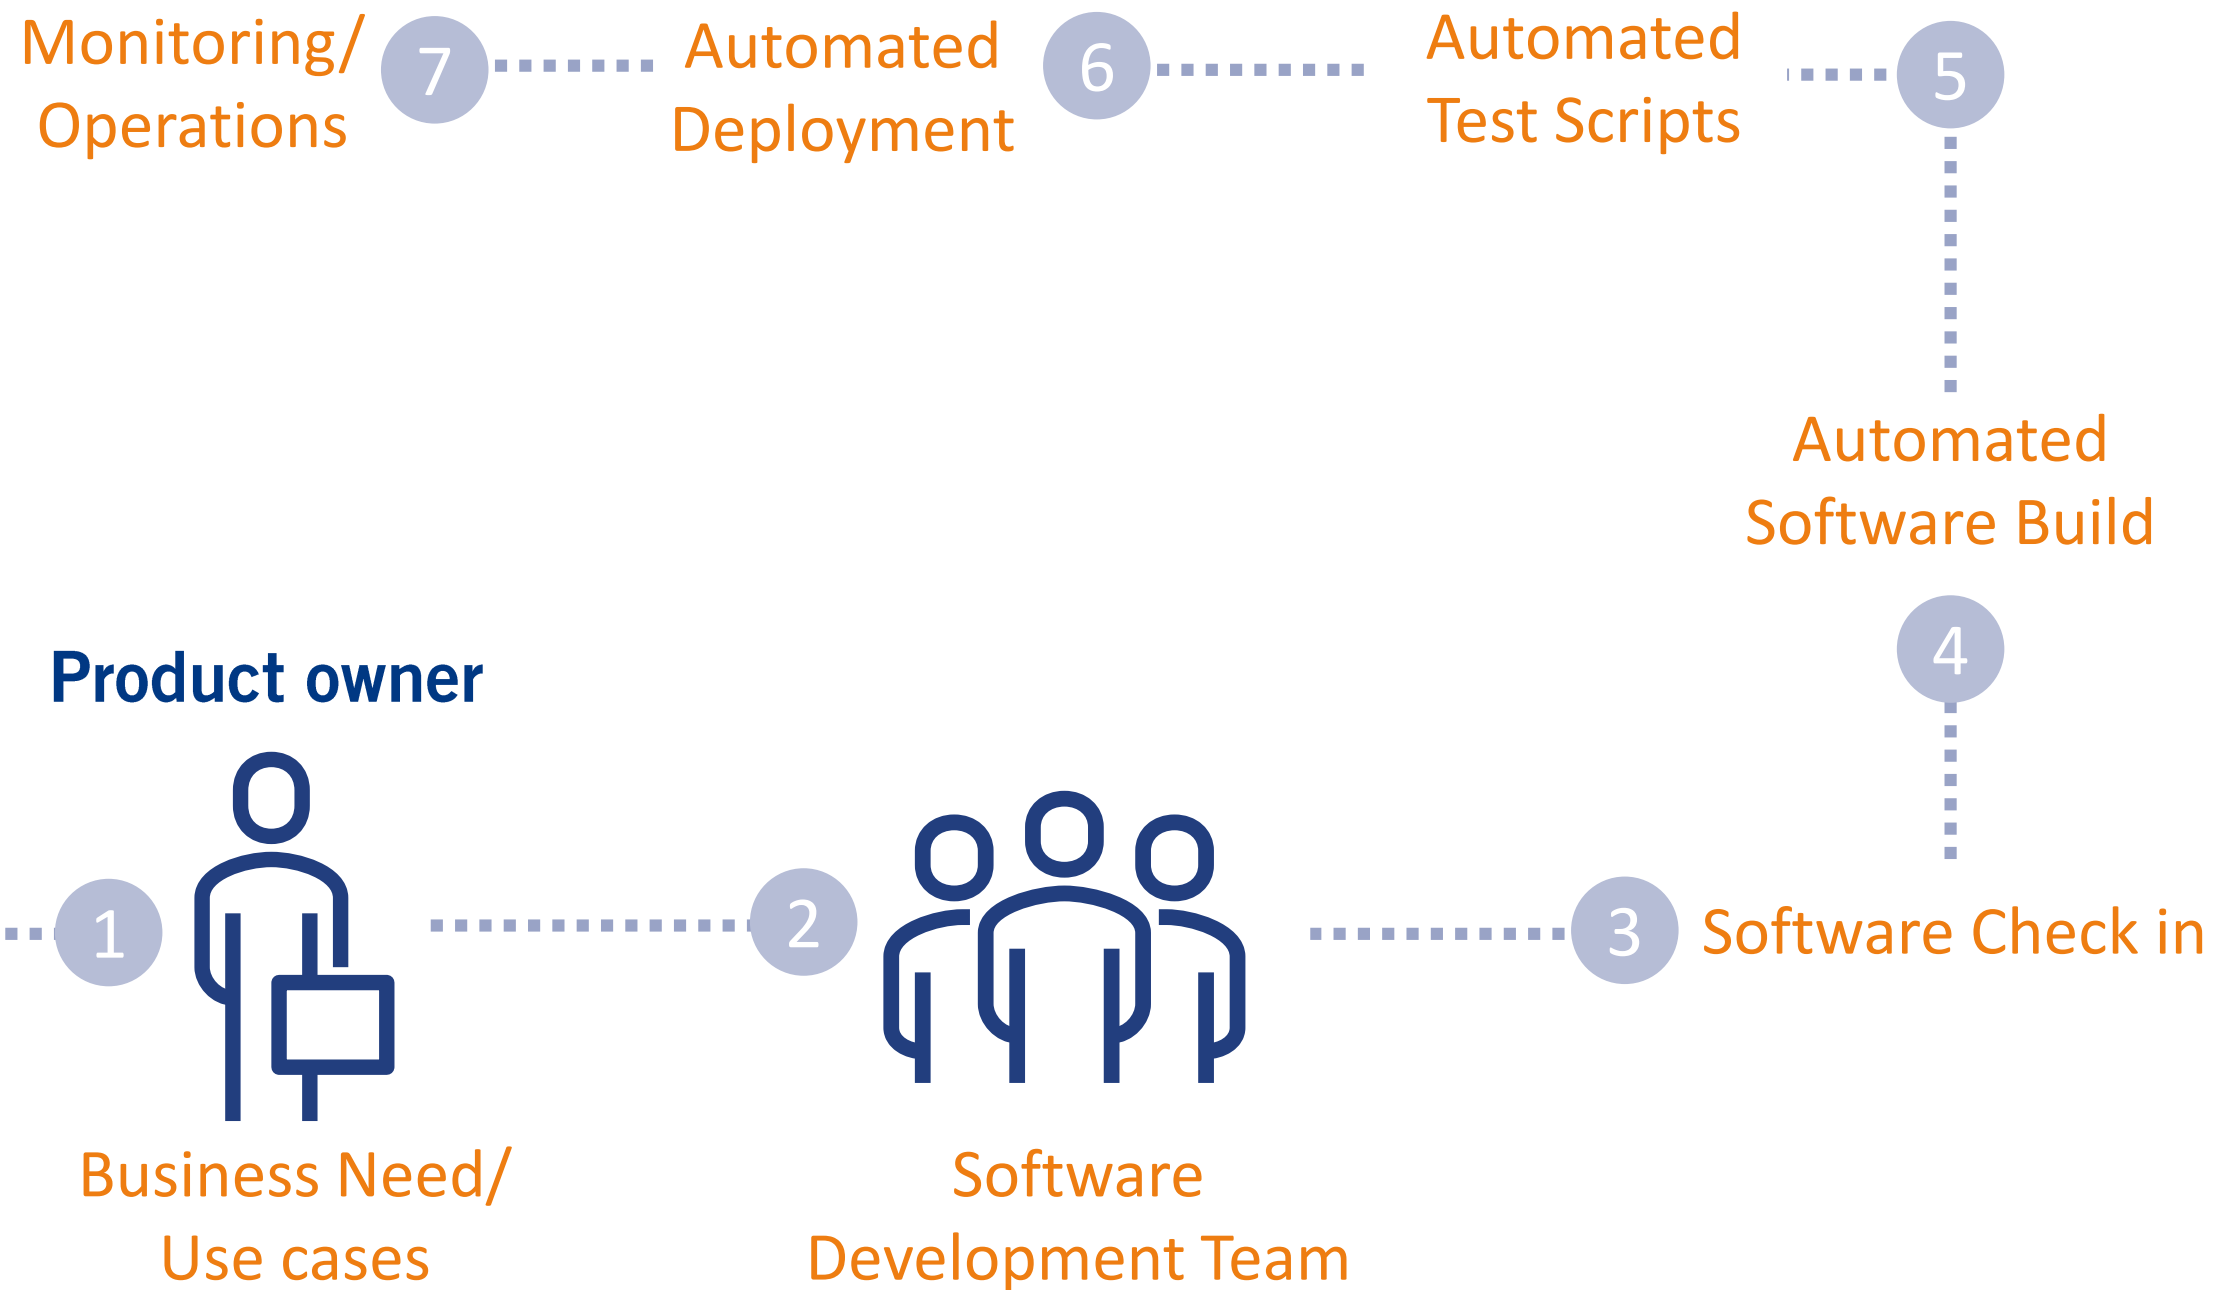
Monitoring/ Operations

7

Automated Deployment

6

Automated Test Scripts

5

Automated Software Build

4

Product owner

1

2

3

Software Check in

Business Need/ Use cases

Software Development Team